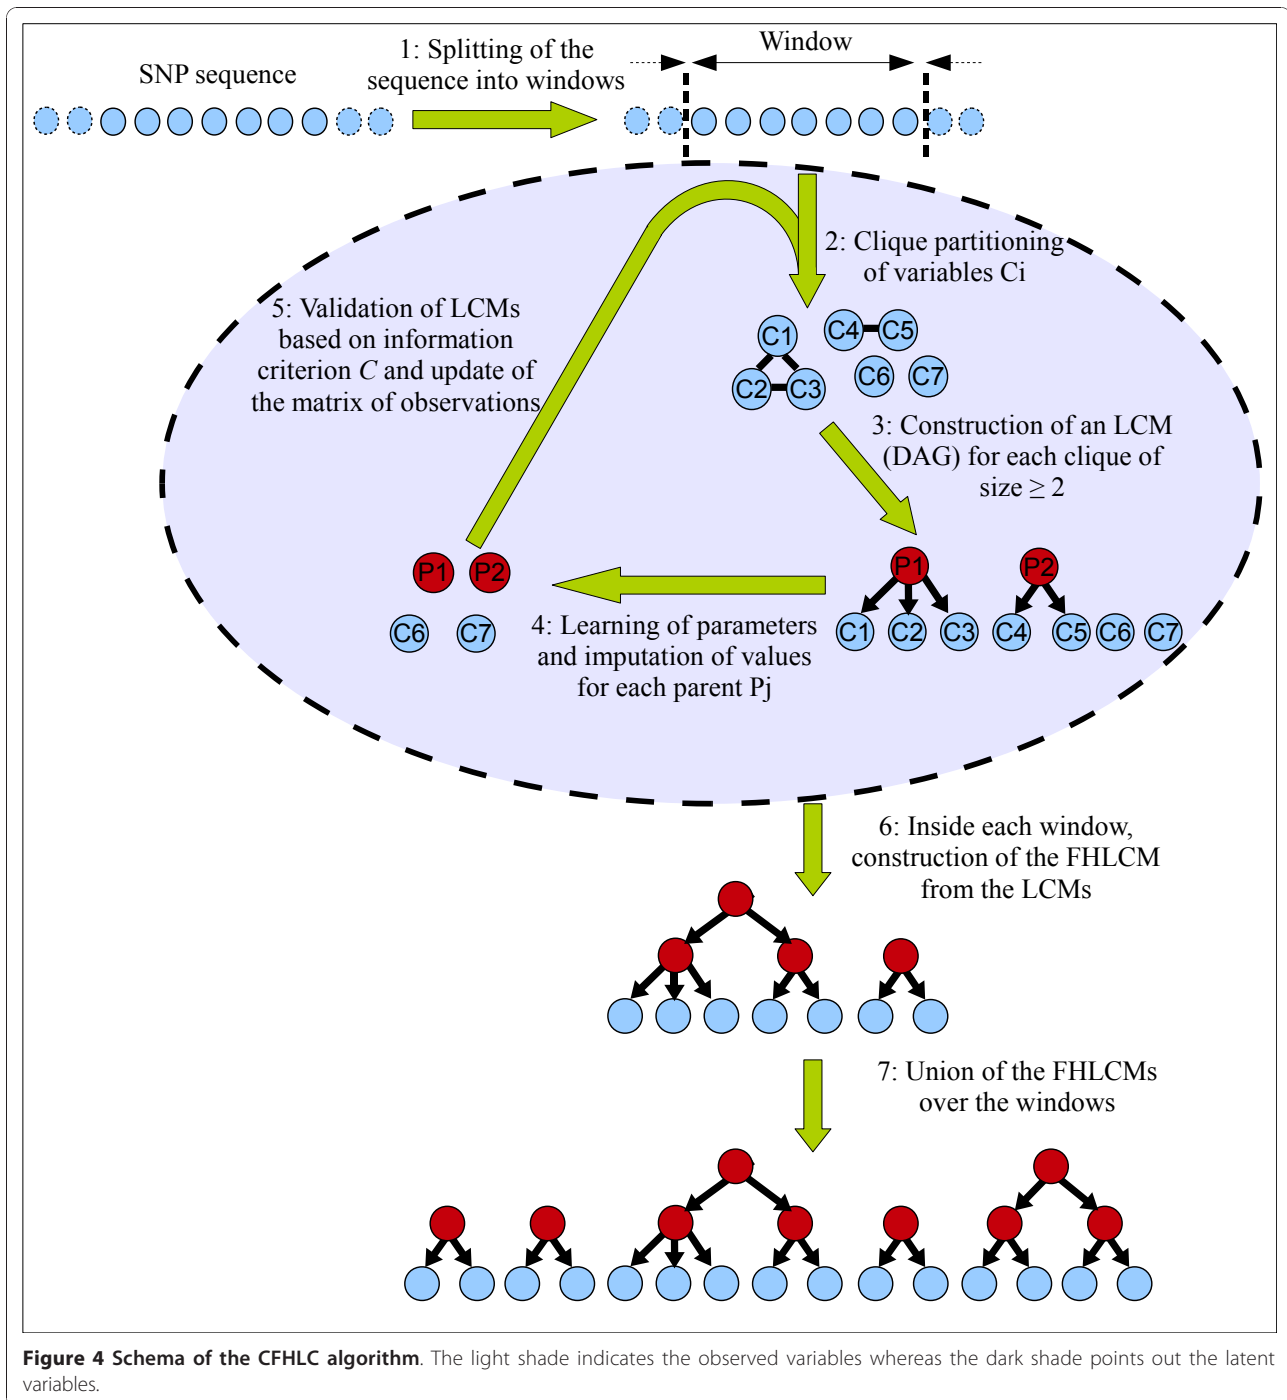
SNP sequence

1: Splitting of the sequence into windows

Window

2: Clique partitioning of variables Ci

5: Validation of LCMs based on information criterion $C$ and update of the matrix of observations

C1 C4 C5
C2 C3 C6 C7

3: Construction of an LCM (DAG) for each clique of size $\geq 2$

P1 P2

C6 C7

4: Learning of parameters and imputation of values for each parent Pj

P1 P2
C1 C2 C3 C4 C5 C6 C7

6: Inside each window, construction of the FHLCM from the LCMs

7: Union of the FHLCMs over the windows

**Figure 4 Schema of the CFHLC algorithm**. The light shade indicates the observed variables whereas the dark shade points out the latent variables.